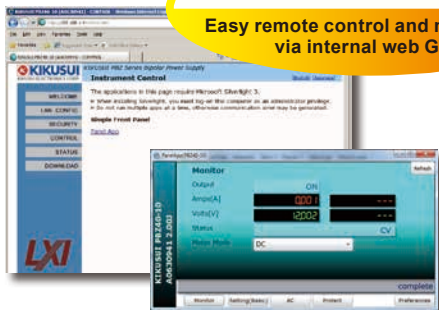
Easy remote control and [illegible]
via internal web G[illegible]

KIKUSUI

Instrument Control

The applications in this page require Microsoft Silverlight 3.

Simple Front Panel

Panel App

WELCOME
LAN CONFIG
SECURITY
CONTROL
STATUS
DOWNLOAD

LXI

KIKUSUI PBZ40-10

Refresh

Monitor

Output ON

Amps[A] 0.001 ---

Volts[V] 12.002 ---

Status CV

Meter Mode DC

complete

Monitor Setting(Basic) AC Protect Preferences